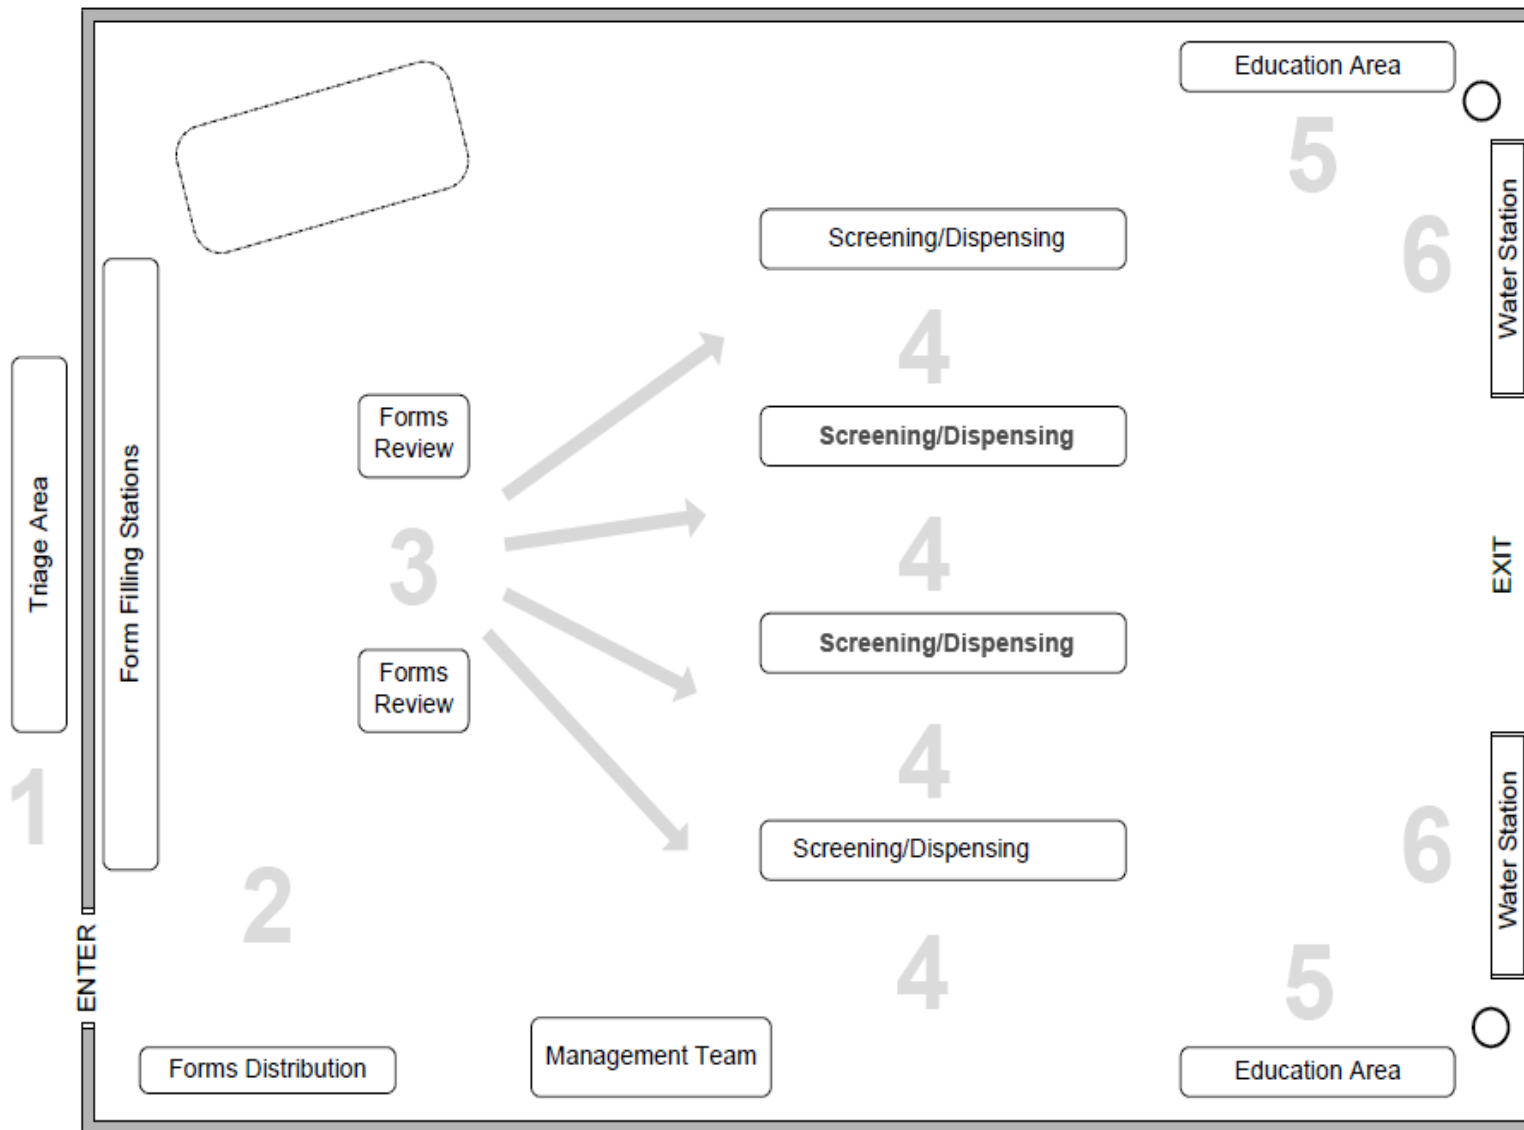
Education Area

5

Water Station

6

Screening/Dispensing

4

Triage Area

Form Filling Stations

Forms Review

Screening/Dispensing

3

4

EXIT

Screening/Dispensing

Forms Review

4

1

Screening/Dispensing

Water Station

6

2

ENTER

4

5

Forms Distribution

Management Team

Education Area